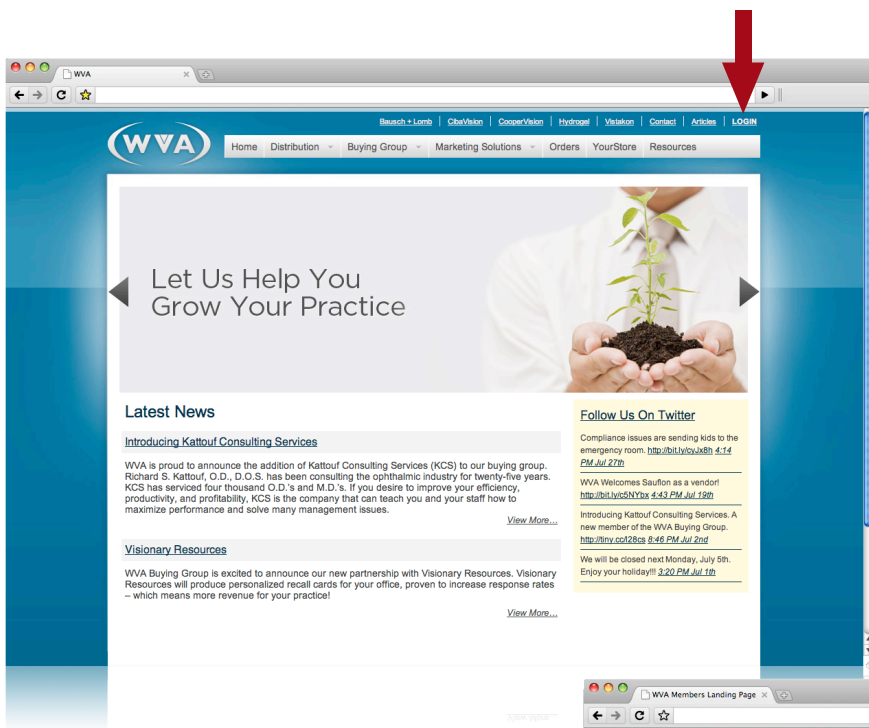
WVA

Bausch + Lomb | CibaVision | CooperVision | Hydrogel | Vistakon | Contact | Articles | LOGIN

WVA

Home Distribution Buying Group Marketing Solutions Orders YourStore Resources

Let Us Help You Grow Your Practice

Latest News

Introducing Kattouf Consulting Services

WVA is proud to announce the addition of Kattouf Consulting Services (KCS) to our buying group. Richard S. Kattouf, O.D., D.O.S. has been consulting the ophthalmic industry for twenty-five years. KCS has serviced four thousand O.D.'s and M.D.'s. If you desire to improve your efficiency, productivity, and profitability, KCS is the company that can teach you and your staff how to maximize performance and solve many management issues.

View More...

Visionary Resources

WVA Buying Group is excited to announce our new partnership with Visionary Resources. Visionary Resources will produce personalized recall cards for your office, proven to increase response rates – which means more revenue for your practice!

View More...

Follow Us On Twitter

Compliance issues are sending kids to the emergency room. http://bit.ly/cyJx8h 4:14 PM Jul 27th

WVA Welcomes Sauflon as a vendor! http://bit.ly/c5NYbx 4:43 PM Jul 19th

Introducing Kattouf Consulting Services. A new member of the WVA Buying Group. http://tiny.cc/t28cs 8:46 PM Jul 2nd

We will be closed next Monday, July 5th. Enjoy your holiday!!! 3:20 PM Jul 1th

WVA Members Landing Page